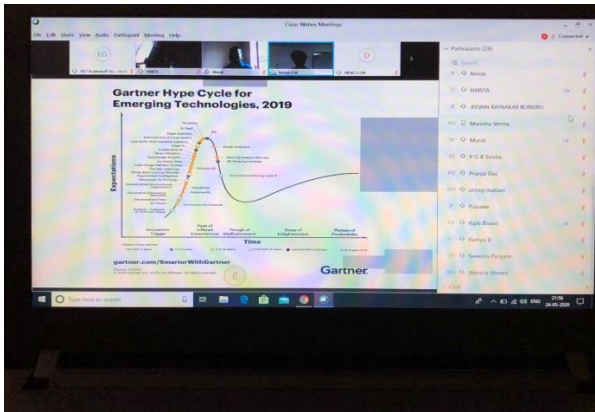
Cisco Webex Meetings

File Edit Share View Audio Participant Meeting Help

Connected

EG

D

Participants (28)

Search

Anusa

HARITA

JEEVAN RATNAKAR KONDRU

Manisha Verma

Murali

P C K Sinha

Pranjal Das

princy mathew

Pulastie

Rajib Biswas

Ramya D

Sreesha Panjala

Varsha Wankhede

Chat

Gartner Hype Cycle for Emerging Technologies, 2019

Expectations

Time

Innovation Trigger

Peak of Inflated Expectations

Trough of Disillusionment

Slope of Enlightenment

Plateau of Productivity

gartner.com/SmarterWithGartner

Gartner

Type here to search

ENG

21:56
24-05-2020